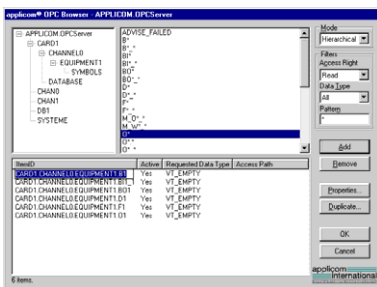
applicom® OPC Browser - APPLICOM.OPCServer

APPLICOM.OPCServer
CARD1
CHANNEL0
EQUIPMENT1
SYMBOLS
DATABASE
CHAN0
CHAN1
DB1
SYSTEME

ADVISE_FAILED
B*
B*_*
BI*
BI*_*
BO*
BO*_*
D*
D*_*
F*
F*_*
M_D*_*
M_W*_*
O*
O*_*
Q*

Mode
Hierarchical
Filters
Access Right
Read
Data Type
All
Pattern
*

Add
Remove

| ItemID | Active | Requested Data Type | Access Path |
|---|---|---|---|
| CARD1.CHANNEL0.EQUIPMENT1.B1 | Yes | VT_EMPTY | |
| CARD1.CHANNEL0.EQUIPMENT1.BI1_ | Yes | VT_EMPTY | |
| CARD1.CHANNEL0.EQUIPMENT1.BO1 | Yes | VT_EMPTY | |
| CARD1.CHANNEL0.EQUIPMENT1.D1 | Yes | VT_EMPTY | |
| CARD1.CHANNEL0.EQUIPMENT1.F1 | Yes | VT_EMPTY | |
| CARD1.CHANNEL0.EQUIPMENT1.O1 | Yes | VT_EMPTY | |

Properties...
Duplicate...

OK
Cancel

6 items.

applicom International